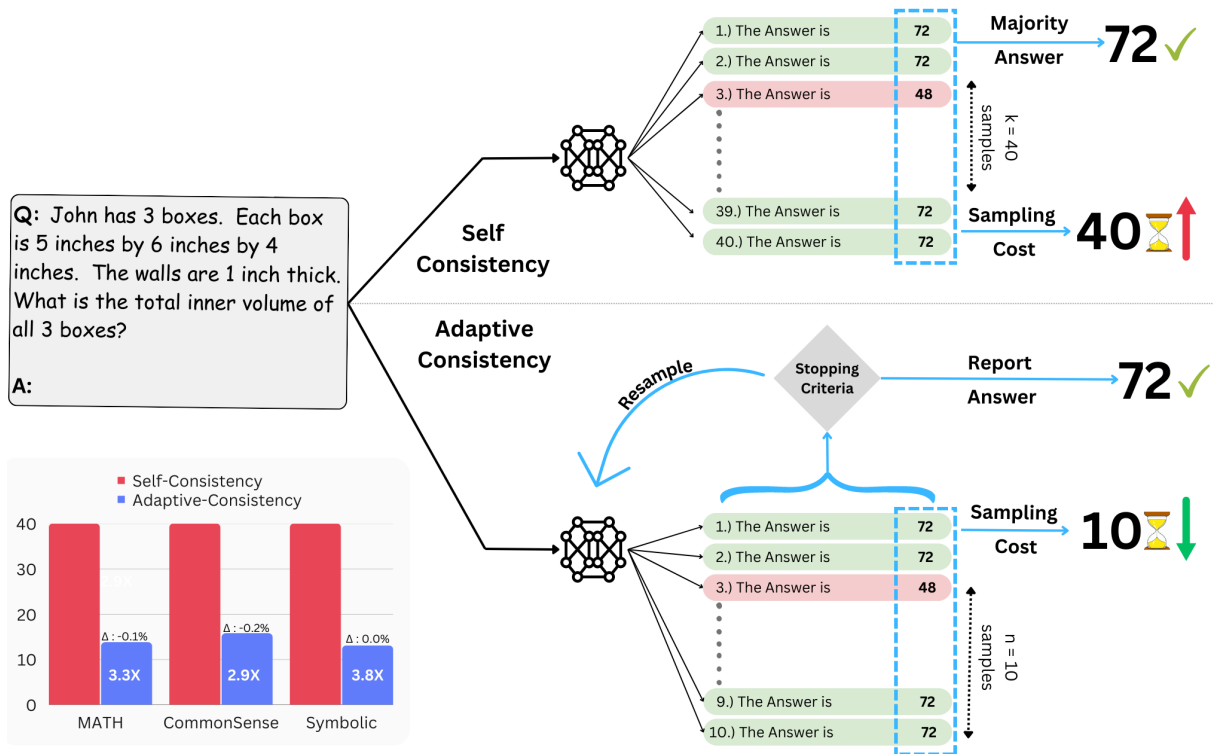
Q: John has 3 boxes. Each box is 5 inches by 6 inches by 4 inches. The walls are 1 inch thick. What is the total inner volume of all 3 boxes?

A:

Self Consistency

1.) The Answer is 72
2.) The Answer is 72
3.) The Answer is 48
39.) The Answer is 72
40.) The Answer is 72

k = 40 samples

Majority Answer 72

Sampling Cost 40

Adaptive Consistency

Resample

Stopping Criteria

Report Answer 72

1.) The Answer is 72
2.) The Answer is 72
3.) The Answer is 48
9.) The Answer is 72
10.) The Answer is 72

n = 10 samples

Sampling Cost 10

Self-Consistency
Adaptive-Consistency

40
30
20
10
0

Δ : -0.1%
3.3X
Δ : -0.2%
2.9X
Δ : 0.0%
3.8X

MATH CommonSense Symbolic